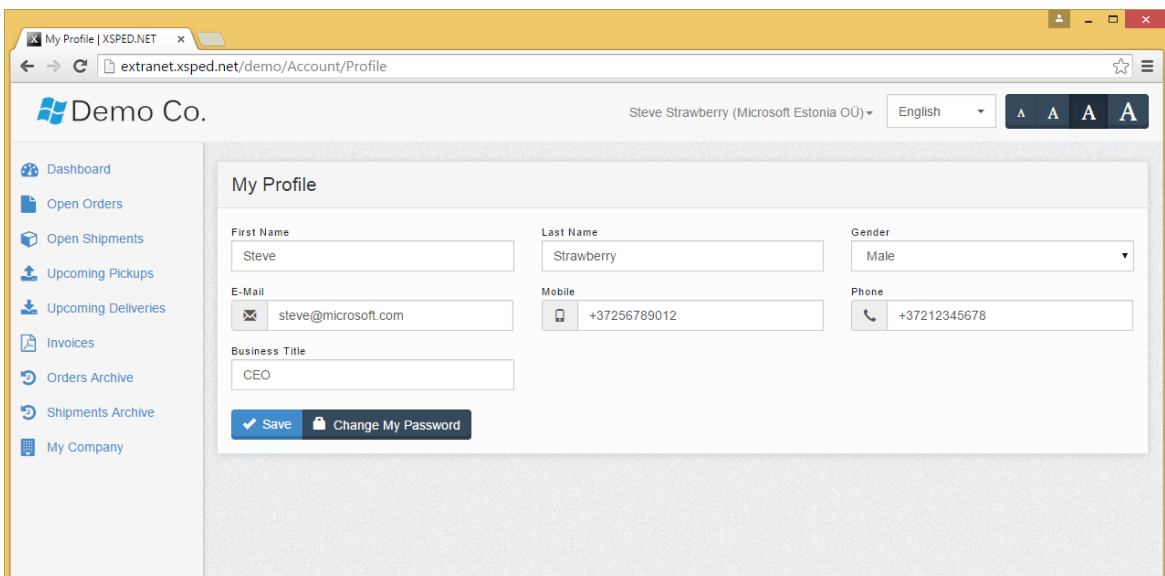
My Profile | XSPED.NET ×

extranet.xsped.net/demo/Account/Profile

Demo Co.

Steve Strawberry (Microsoft Estonia OÜ)

English

A A A A

Dashboard
Open Orders
Open Shipments
Upcoming Pickups
Upcoming Deliveries
Invoices
Orders Archive
Shipments Archive
My Company

My Profile

First Name
Steve

Last Name
Strawberry

Gender
Male

E-Mail
steve@microsoft.com

Mobile
+37256789012

Phone
+37212345678

Business Title
CEO

Save

Change My Password